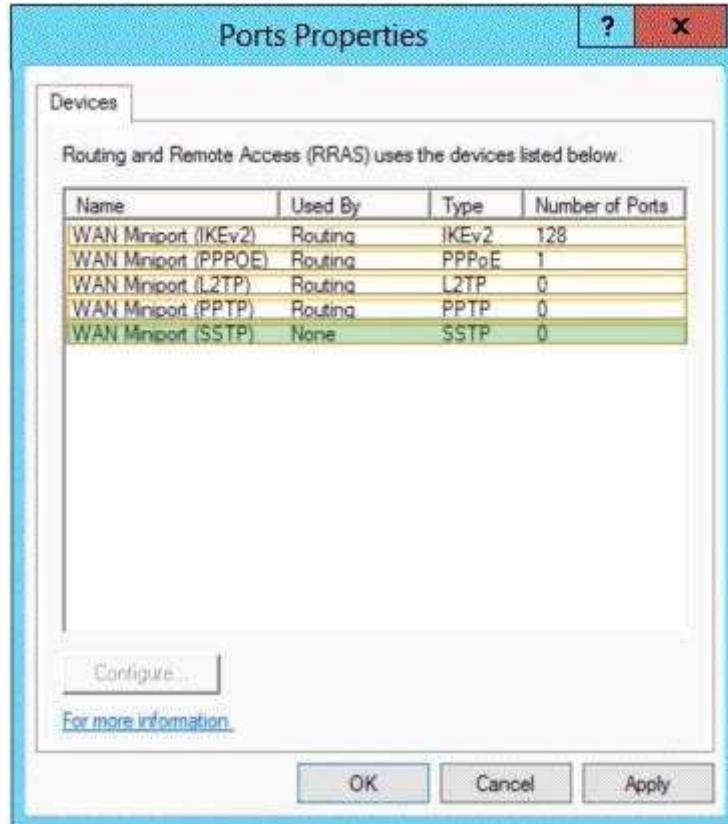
Ports Properties

?

x

Devices

Routing and Remote Access (RRAS) uses the devices listed below.

| Name | Used By | Type | Number of Ports |
|---|---|---|---|
| WAN Miniport (IKEv2) | Routing | IKEv2 | 128 |
| WAN Miniport (PPPOE) | Routing | PPPoE | 1 |
| WAN Miniport (L2TP) | Routing | L2TP | 0 |
| WAN Miniport (PPTP) | Routing | PPTP | 0 |
| WAN Miniport (SSTP) | None | SSTP | 0 |

Configure...

For more information

OK

Cancel

Apply